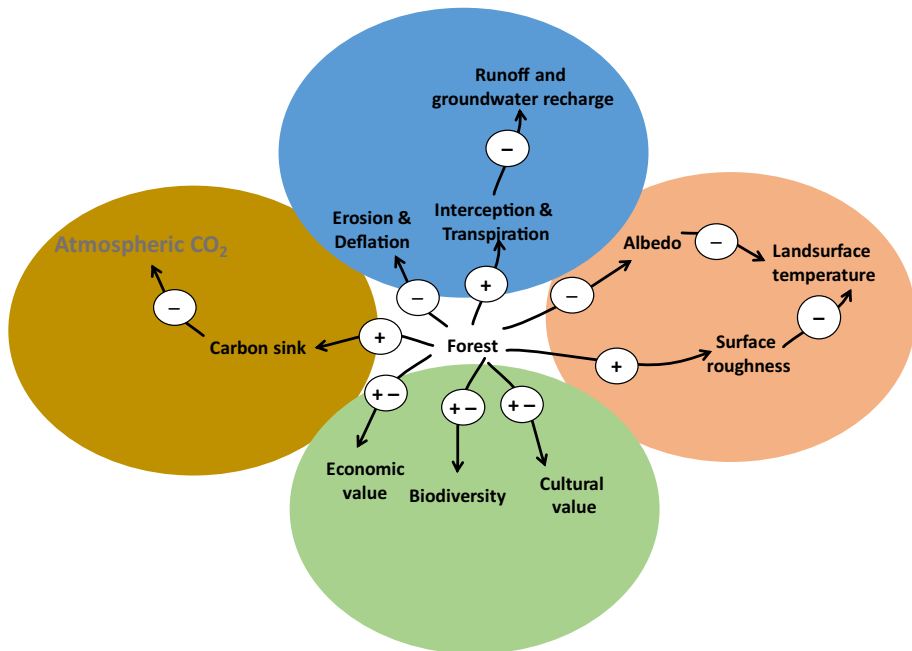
Runoff and groundwater recharge

–

Erosion & Deflation

Interception & Transpiration

Atmospheric $CO_2$

–

Albedo

–

Landsurface temperature

–

+

–

–

Carbon sink

+

Forest

Surface roughness

+

+ –

+ –

+ –

Economic value

Biodiversity

Cultural value